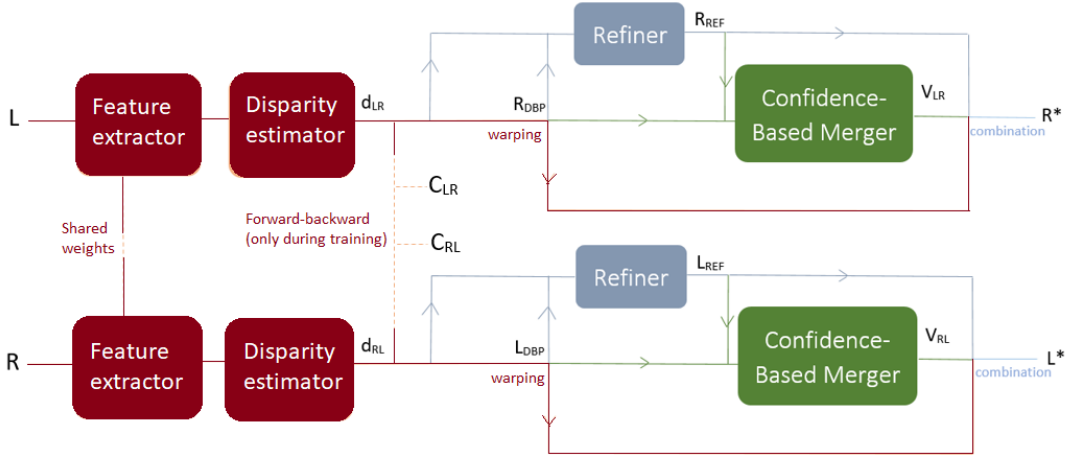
L

Feature extractor

Disparity estimator

$d_{LR}$

Refiner

$R_{REF}$

$R_{DBP}$

warping

Confidence-Based Merger

$V_{LR}$

R*

combination

$C_{LR}$

Shared weights

Forward-backward (only during training)

$C_{RL}$

Refiner

$L_{REF}$

R

Feature extractor

Disparity estimator

$d_{RL}$

$L_{DBP}$

warping

Confidence-Based Merger

$V_{RL}$

L*

combination